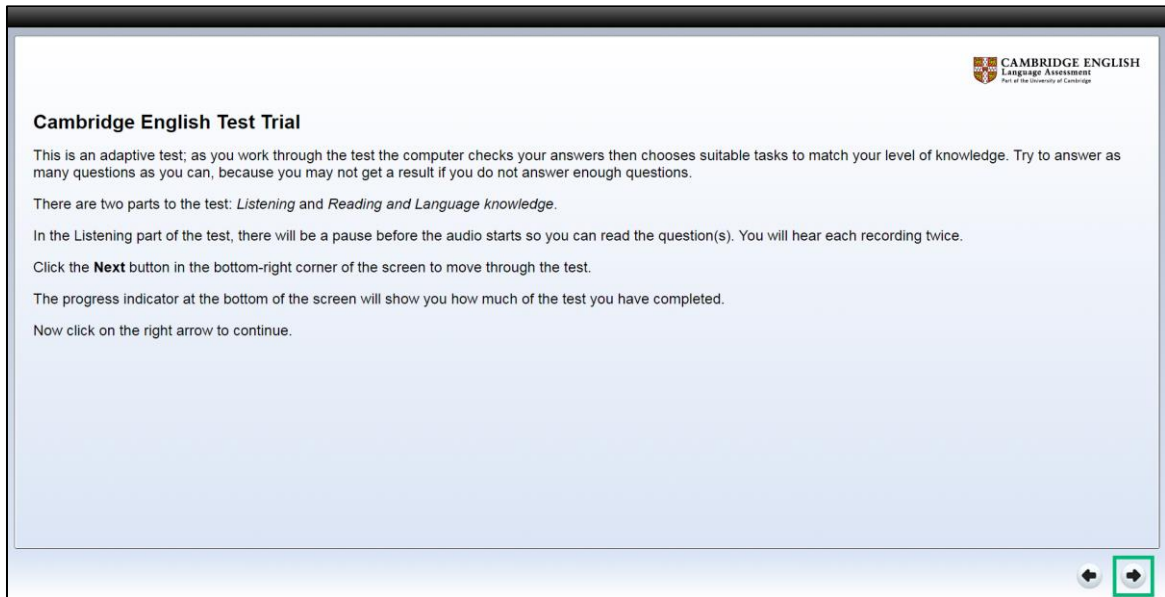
CAMBRIDGE ENGLISH
Language Assessment
Part of the University of Cambridge

Cambridge English Test Trial

This is an adaptive test; as you work through the test the computer checks your answers then chooses suitable tasks to match your level of knowledge. Try to answer as many questions as you can, because you may not get a result if you do not answer enough questions.

There are two parts to the test: Listening and Reading and Language knowledge.

In the Listening part of the test, there will be a pause before the audio starts so you can read the question(s). You will hear each recording twice.

Click the Next button in the bottom-right corner of the screen to move through the test.

The progress indicator at the bottom of the screen will show you how much of the test you have completed.

Now click on the right arrow to continue.